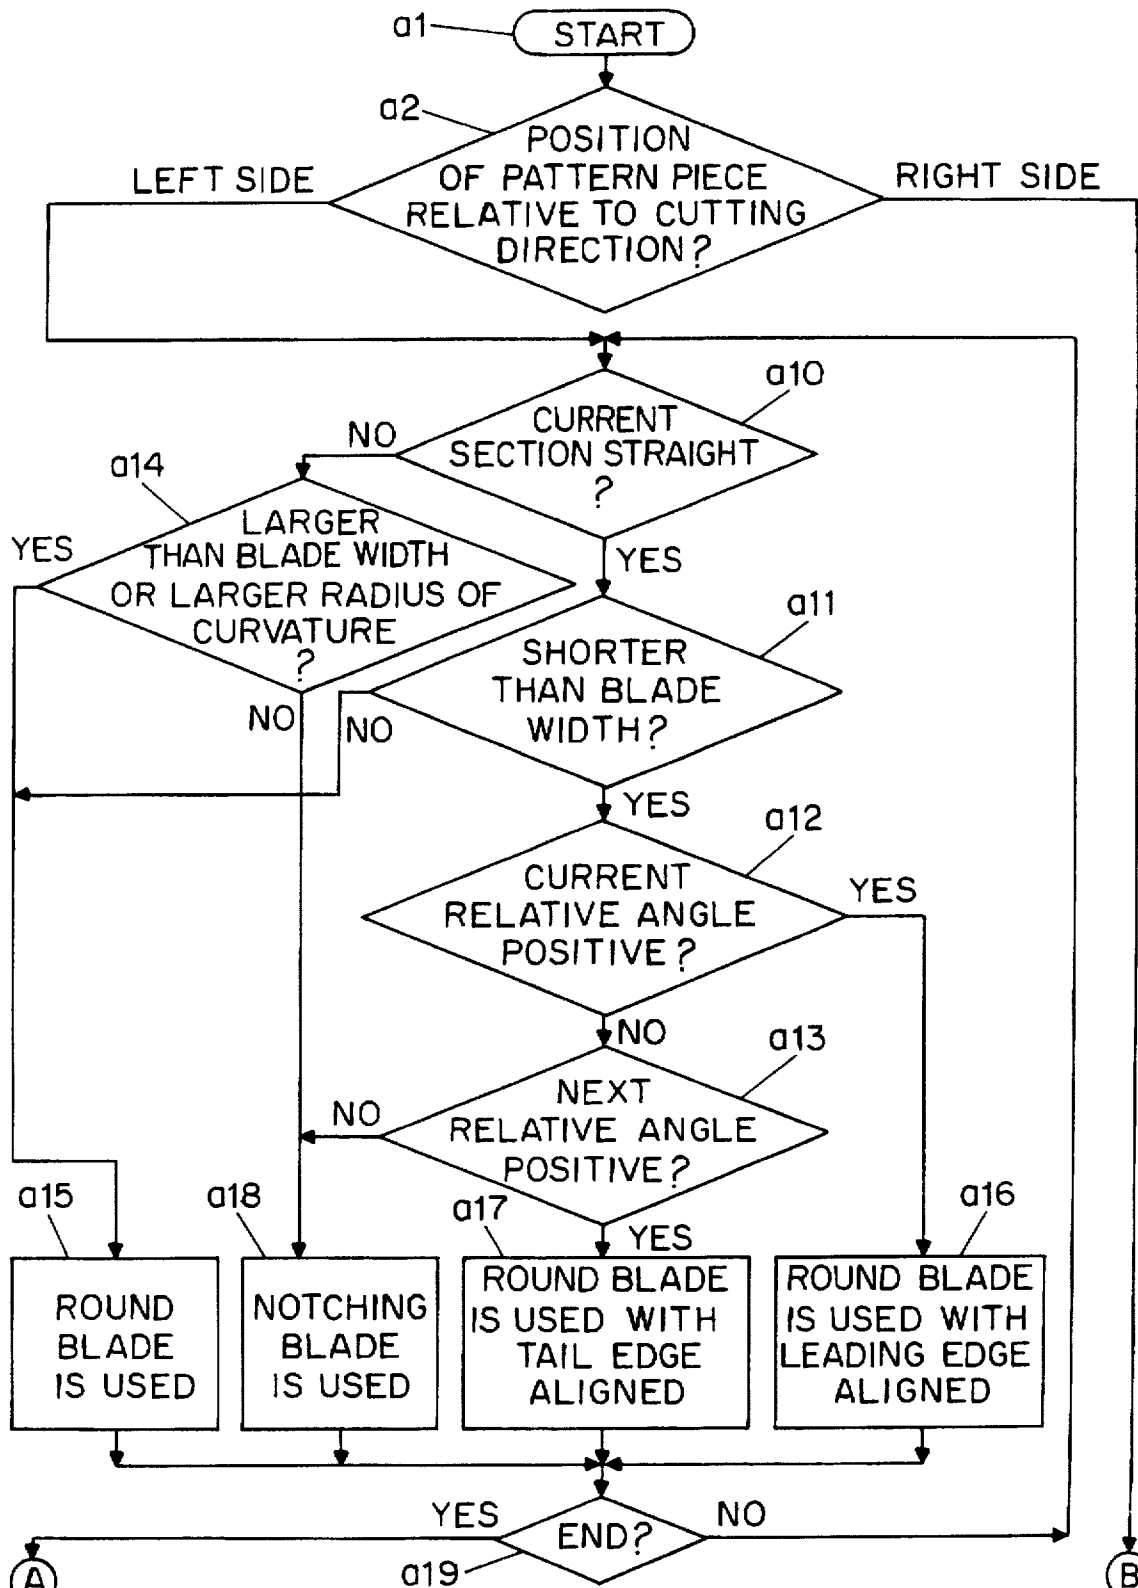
a1
START
a2
POSITION OF PATTERN PIECE RELATIVE TO CUTTING DIRECTION?
LEFT SIDE
RIGHT SIDE
a10
CURRENT SECTION STRAIGHT ?
NO
YES
a14
LARGER THAN BLADE WIDTH OR LARGER RADIUS OF CURVATURE ?
YES
NO
a11
SHORTER THAN BLADE WIDTH?
NO
YES
a12
CURRENT RELATIVE ANGLE POSITIVE?
YES
NO
a13
NEXT RELATIVE ANGLE POSITIVE?
NO
YES
a15
ROUND BLADE IS USED
a18
NOTCHING BLADE IS USED
a17
ROUND BLADE IS USED WITH TAIL EDGE ALIGNED
a16
ROUND BLADE IS USED WITH LEADING EDGE ALIGNED
YES
END?
NO
a19
A
B